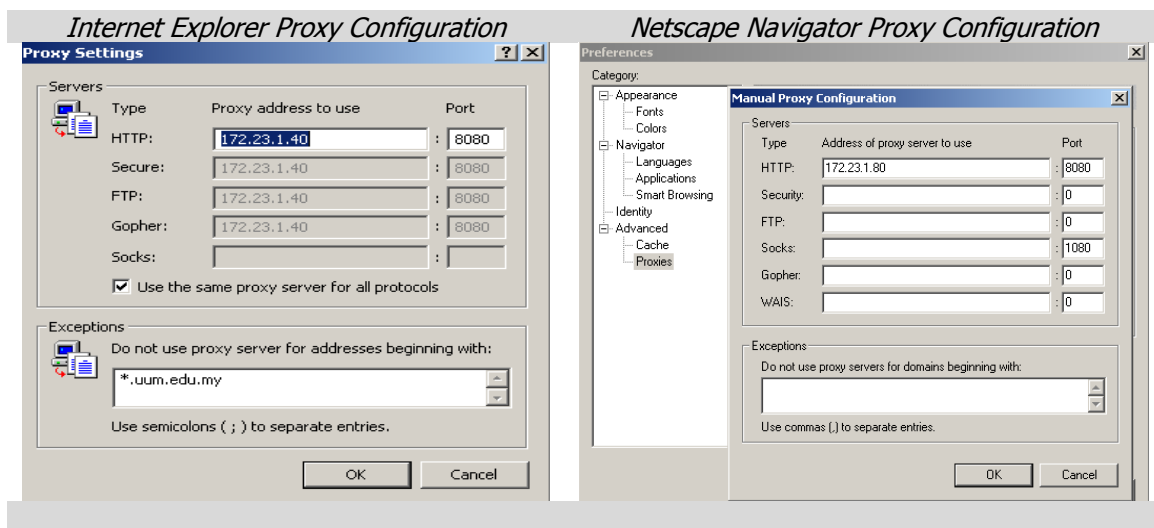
Internet Explorer Proxy Configuration

Proxy Settings

? X

Servers

| Type | Proxy address to use | | Port |
|---|---|---|---|
| HTTP: | 172.23.1.40 | : | 8080 |
| Secure: | 172.23.1.40 | : | 8080 |
| FTP: | 172.23.1.40 | : | 8080 |
| Gopher: | 172.23.1.40 | : | 8080 |
| Socks: | | : | |

Use the same proxy server for all protocols

Exceptions

Do not use proxy server for addresses beginning with:

*.uum.edu.my

Use semicolons ( ; ) to separate entries.

OK Cancel

Netscape Navigator Proxy Configuration

Preferences

X

Category:

Appearance
Fonts
Colors
Navigator
Languages
Applications
Smart Browsing
Identity
Advanced
Cache
Proxies

Manual Proxy Configuration

X

Servers

| Type | Address of proxy server to use | | Port |
|---|---|---|---|
| HTTP: | 172.23.1.80 | : | 8080 |
| Security: | | : | 0 |
| FTP: | | : | 0 |
| Socks: | | : | 1080 |
| Gopher: | | : | 0 |
| WAIS: | | : | 0 |

Exceptions

Do not use proxy servers for domains beginning with:

Use commas (,) to separate entries.

OK Cancel